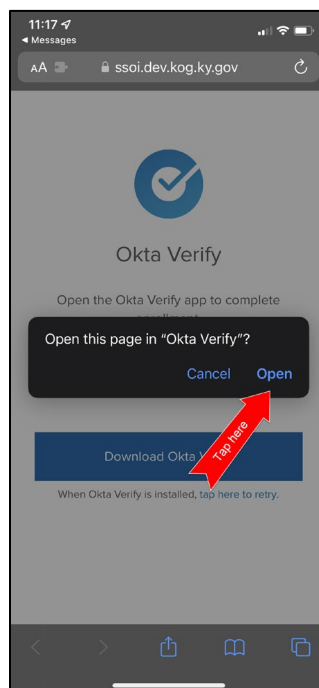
11:17
◂ Messages
AA
ssoi.dev.kog.ky.gov

Okta Verify

Open the Okta Verify app to complete

Open this page in "Okta Verify"?

Cancel
Open

Tap here

Download Okta V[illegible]

When Okta Verify is installed, tap here to retry.